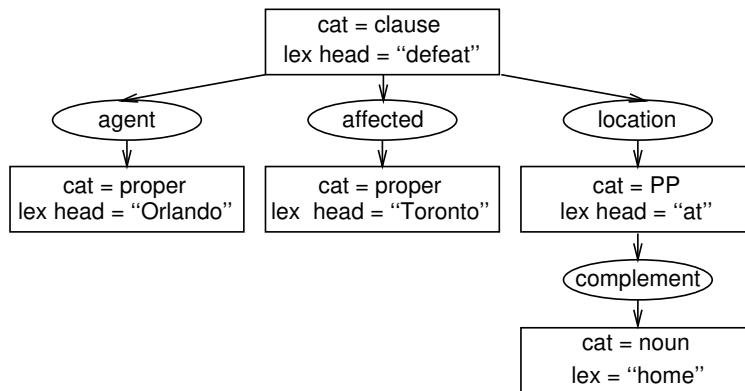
cat = clause
lex head = ‘‘defeat’’

agent

affected

location

cat = proper
lex head = ‘‘Orlando’’

cat = proper
lex head = ‘‘Toronto’’

cat = PP
lex head = ‘‘at’’

complement

cat = noun
lex = ‘‘home’’